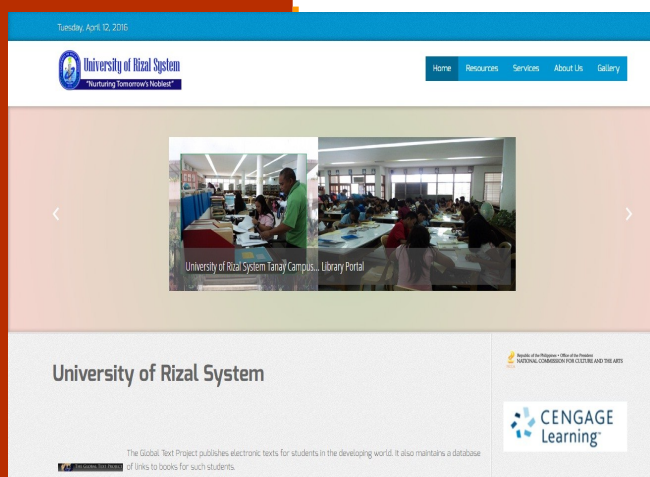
Tuesday, April 12, 2016

University of Rizal System
"Nurturing Tomorrow's Noblest"

Home Resources Services About Us Gallery

‹ ›

University of Rizal System Tanay Campus... Library Portal

University of Rizal System

Republic of the Philippines • Office of the President
NATIONAL COMMISSION FOR CULTURE AND THE ARTS

CENGAGE Learning

THE GLOBAL TEXT PROJECT

The Global Text Project publishes electronic texts for students in the developing world. It also maintains a database of links to books for such students.